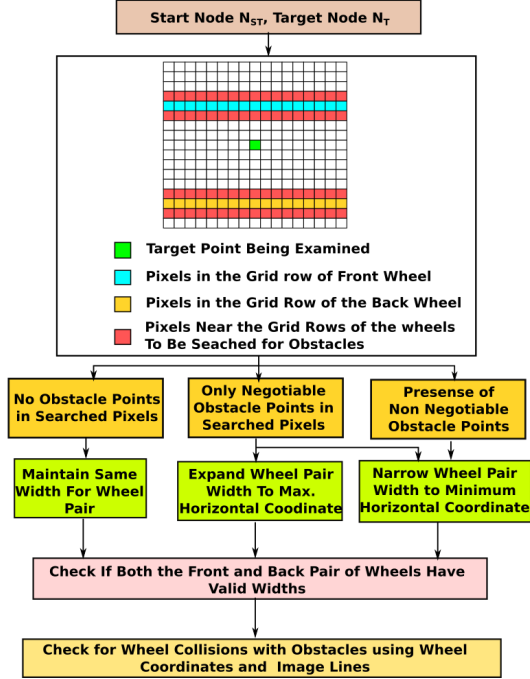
Start Node $N_{ST}$, Target Node $N_T$

Target Point Being Examined

Pixels in the Grid row of Front Wheel

Pixels in the Grid Row of the Back Wheel

Pixels Near the Grid Rows of the wheels To Be Seached for Obstacles

No Obstacle Points in Searched Pixels

Only Negotiable Obstacle Points in Searched Pixels

Presense of Non Negotiable Obstacle Points

Maintain Same Width For Wheel Pair

Expand Wheel Pair Width To Max. Horizontal Coodinate

Narrow Wheel Pair Width to Minimum Horizontal Coordinate

Check If Both the Front and Back Pair of Wheels Have Valid Widths

Check for Wheel Collisions with Obstacles using Wheel Coordinates and Image Lines